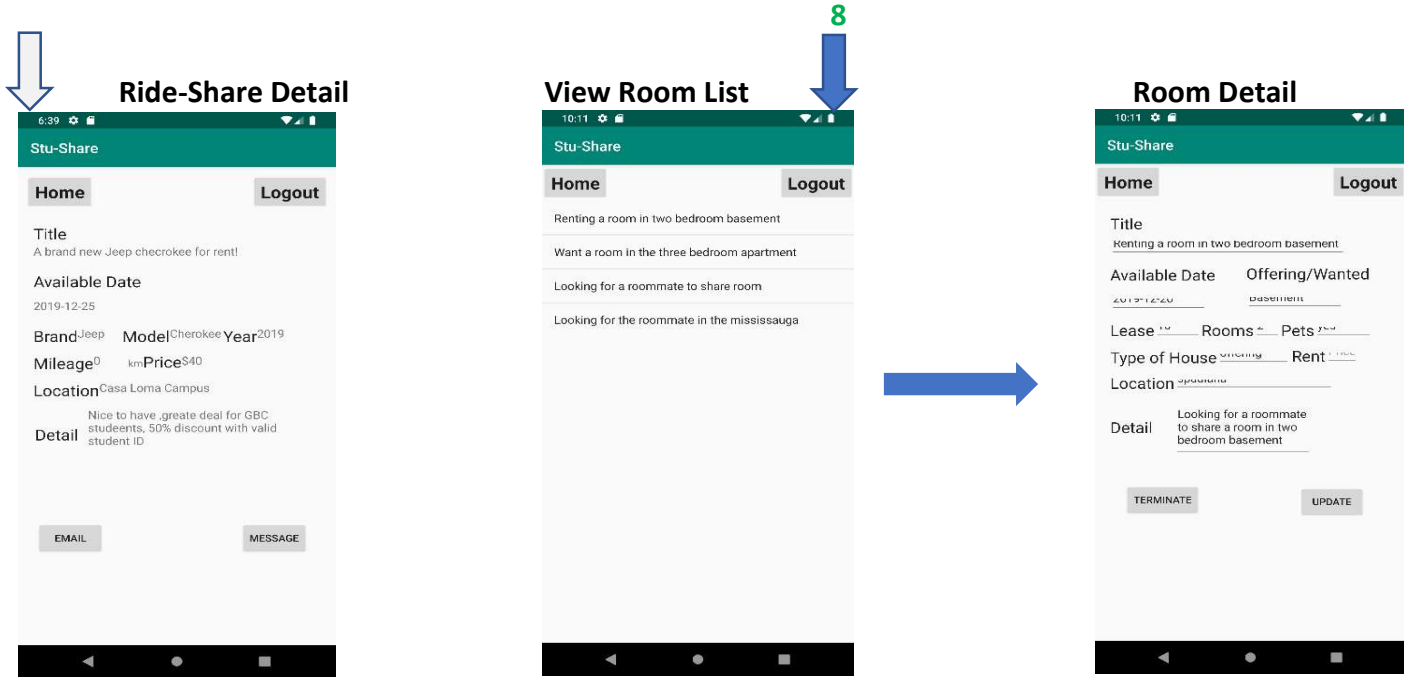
Ride-Share Detail

6:39

Stu-Share

Home

Logout

Title
A brand new Jeep checrokee for rent!

Available Date
2019-12-25

Brand Jeep Model Cherokee Year 2019

Mileage 0 km Price $40

Location Casa Loma Campus

Detail Nice to have ,greate deal for GBC studeents, 50% discount with valid student ID

EMAIL

MESSAGE

8

View Room List

10:11

Stu-Share

Home

Logout

Renting a room in two bedroom basement

Want a room in the three bedroom apartment

Looking for a roommate to share room

Looking for the roommate in the mississauga

Room Detail

10:11

Stu-Share

Home

Logout

Title
Renting a room in two bedroom basement

Available Date Offering/Wanted
2019-12-20 Basement

Lease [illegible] Rooms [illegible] Pets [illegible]

Type of House Offering Rent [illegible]

Location Spadiana

Detail Looking for a roommate to share a room in two bedroom basement

TERMINATE

UPDATE